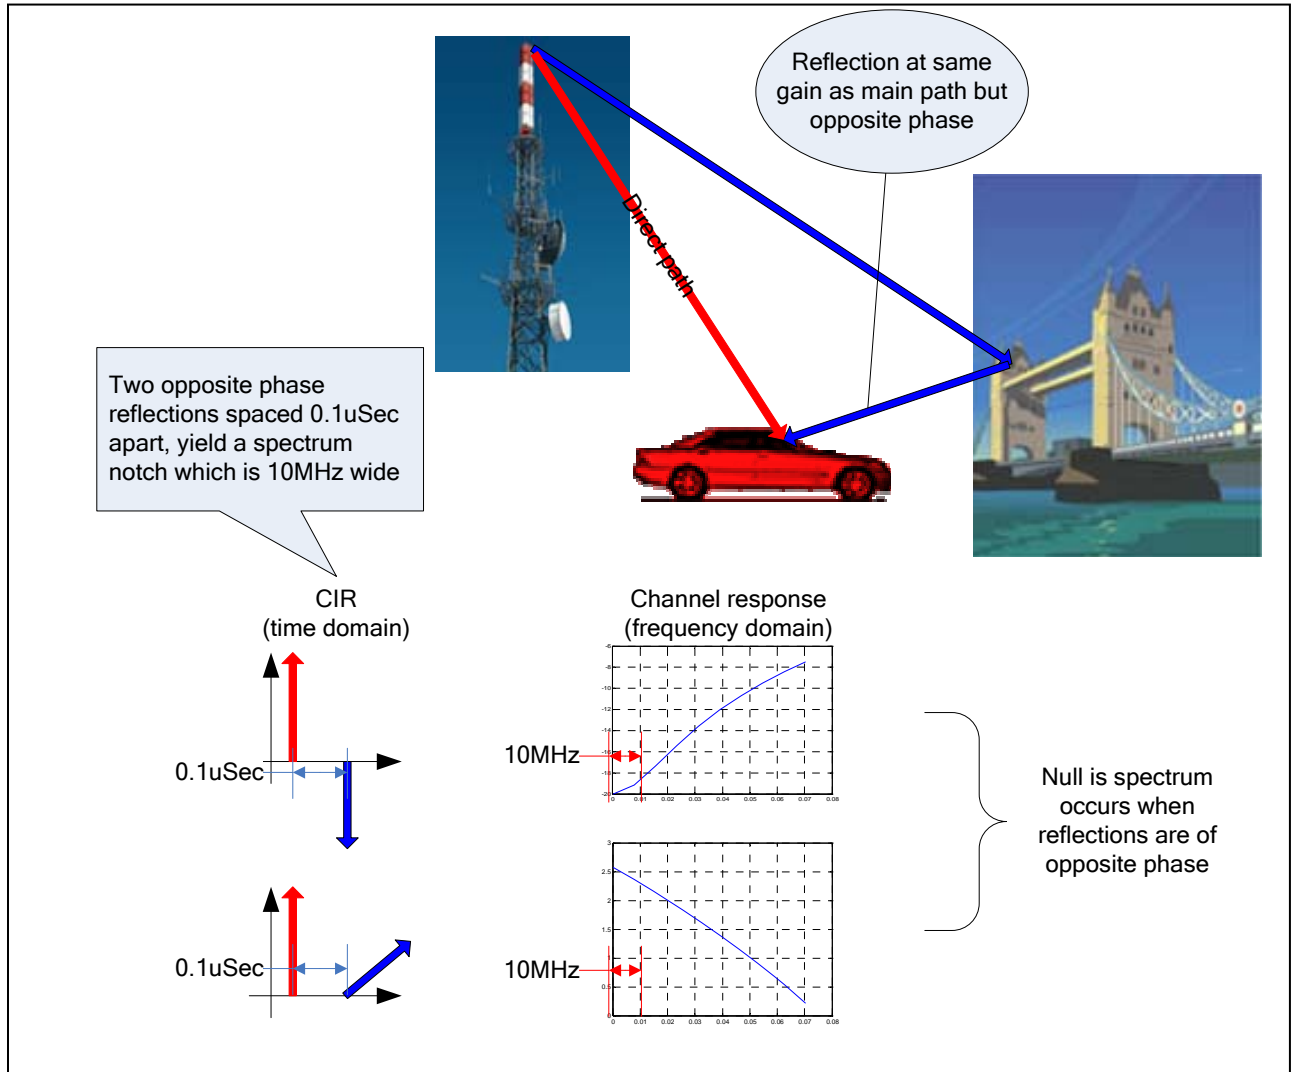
Reflection at same gain as main path but opposite phase

Direct path

Two opposite phase reflections spaced 0.1uSec apart, yield a spectrum notch which is 10MHz wide

CIR
(time domain)

Channel response
(frequency domain)

0.1uSec

10MHz

-6
-8
-10
-12
-14
-16
-18
-20
0 0.01 0.02 0.03 0.04 0.05 0.06 0.07 0.08

Null is spectrum occurs when reflections are of opposite phase

0.1uSec

10MHz

3
2.5
2
1.5
1
0.5
0
0 0.01 0.02 0.03 0.04 0.05 0.06 0.07 0.08